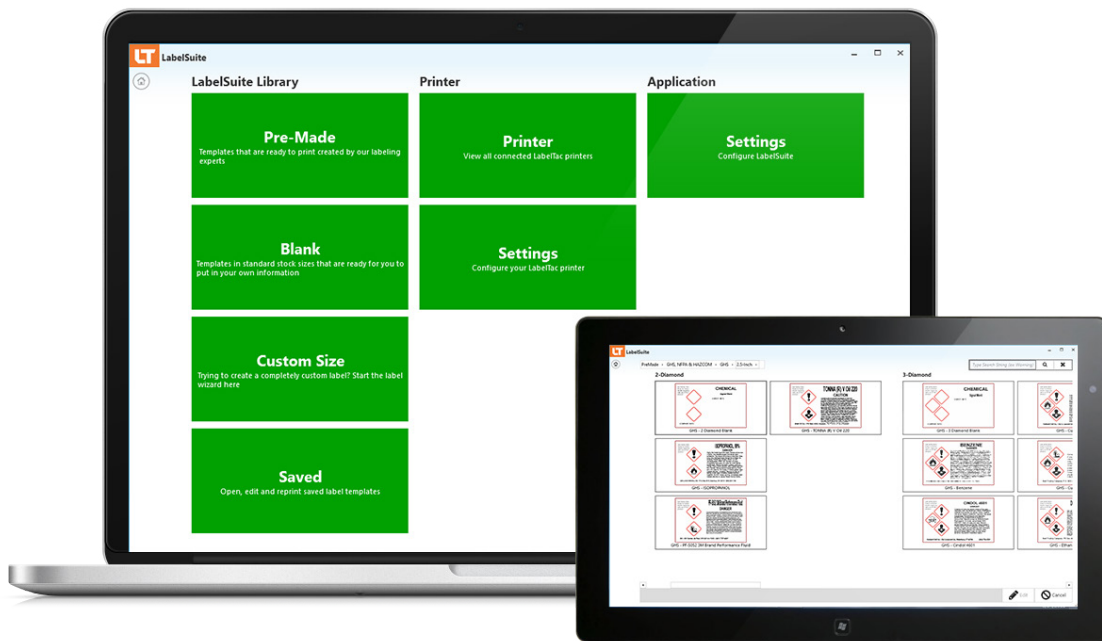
LT LabelSuite

LabelSuite Library

Pre-Made
Templates that are ready to print created by our labeling experts

Blank
Templates in standard stock sizes that are ready for you to put in your own information

Custom Size
Trying to create a completely custom label? Start the label wizard here

Saved
Open, edit and reprint saved label templates

Printer

Printer
View all connected LabelTac printers

Settings
Configure your LabelTac printer

Application

Settings
Configure LabelSuite

LabelSuite

PreMade › GHS, NFPA & HAZCOM › GHS › 2.5-Inch

Type Search String (ex: Warning)

2-Diamond

CHEMICAL

GHS - 2 Diamond Blank

TOMMA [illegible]

CAUTION

GHS - TOMMA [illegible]

ISOPROPANOL

GHS - ISOPROPANOL

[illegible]

DANGER

GHS - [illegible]

3-Diamond

CHEMICAL

GHS - 3 Diamond Blank

BENZENE

GHS - Benzene

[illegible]

GHS - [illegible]

Edit

Cancel